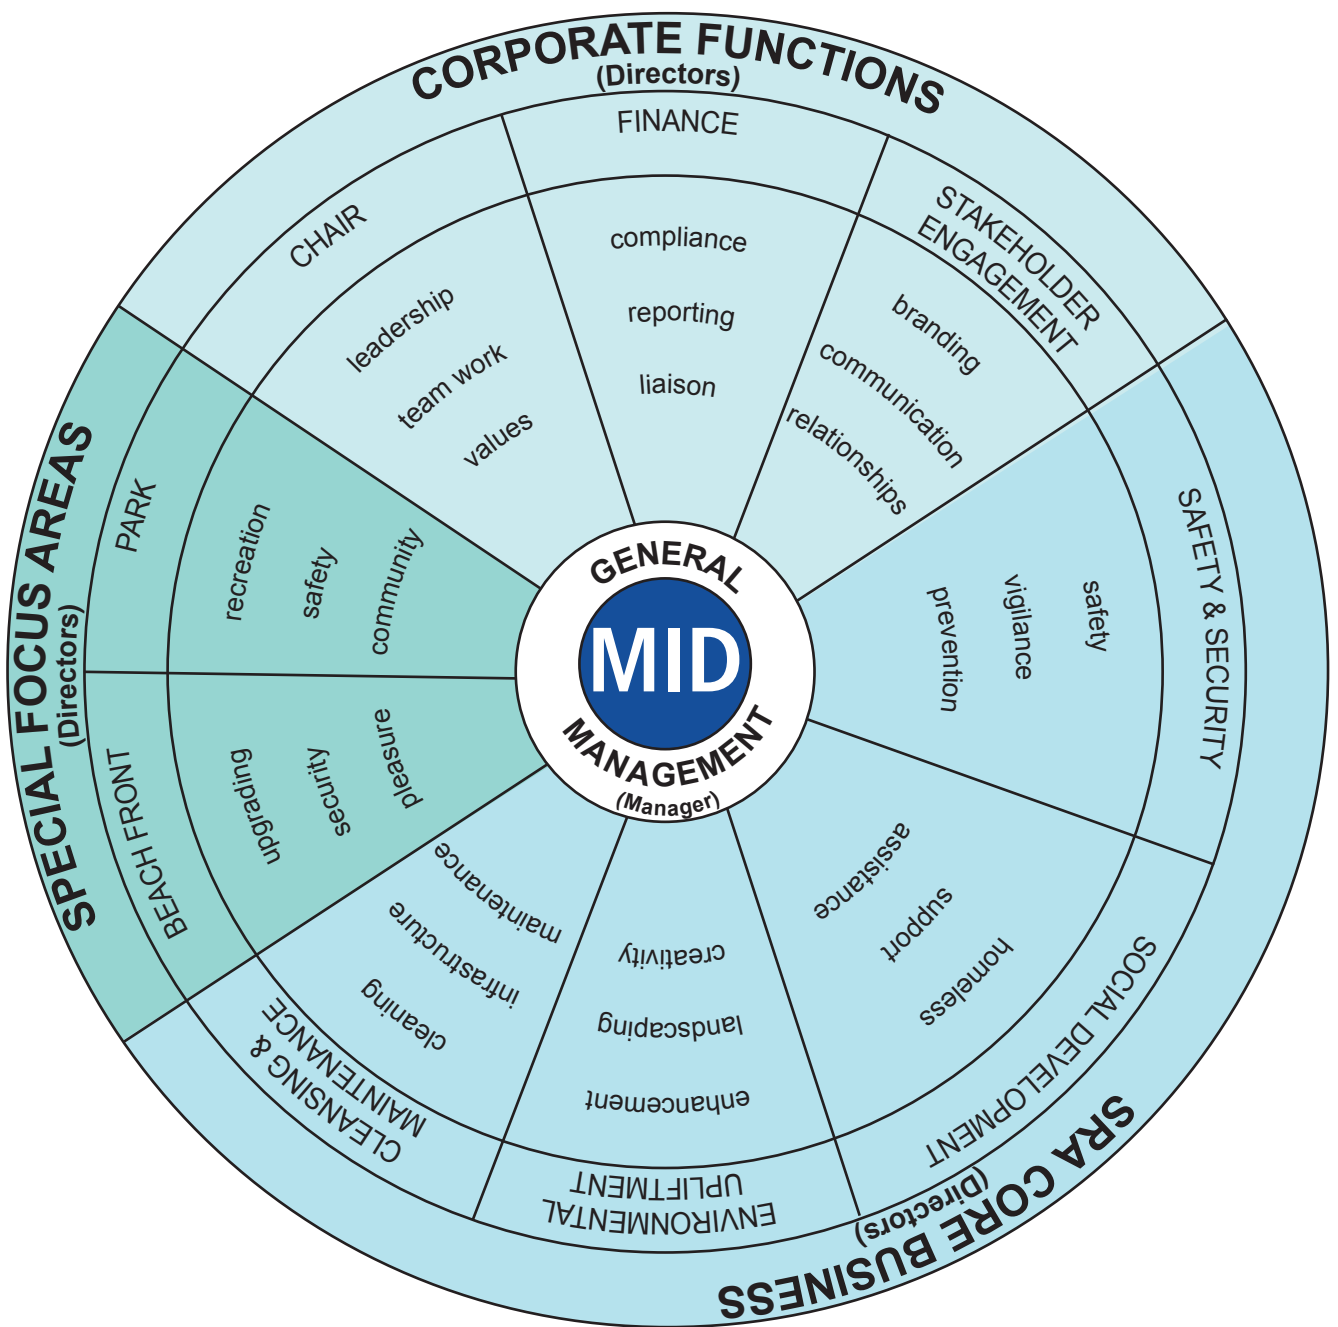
CORPORATE FUNCTIONS
(Directors)

FINANCE
compliance
reporting
liaison

CHAIR
leadership
team work
values

STAKEHOLDER ENGAGEMENT
branding
communication
relationships

SPECIAL FOCUS AREAS
(Directors)

PARK
recreation
safety
community

BEACH FRONT
upgrading
security
pleasure

GENERAL
MID
MANAGEMENT
(Manager)

SAFETY & SECURITY
safety
vigilance
prevention

SOCIAL DEVELOPMENT
assistance
support
homeless

ENVIRONMENTAL UPLIFTMENT
creativity
landscaping
enhancement

CLEANSING & MAINTENANCE
maintenance
infrastructure
cleaning

SRA CORE BUSINESS
(Directors)